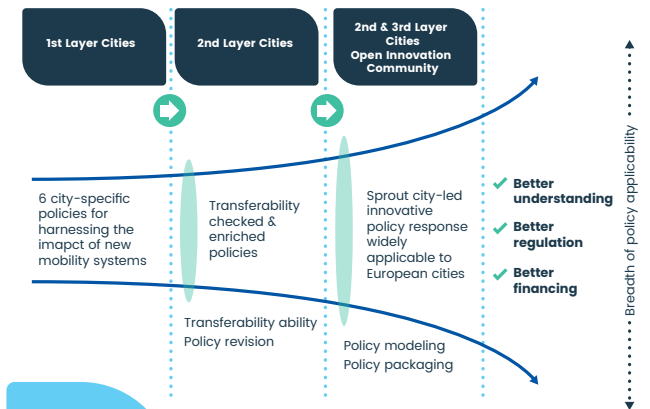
1st Layer Cities

2nd Layer Cities

2nd & 3rd Layer Cities Open Innovation Community

6 city-specific policies for harnessing the imapct of new mobility systems

Transferability checked & enriched policies

Transferability ability
Policy revision

Sprout city-led innovative policy response widely applicable to European cities

Policy modeling
Policy packaging

Better understanding

Better regulation

Better financing

Breadth of policy applicability